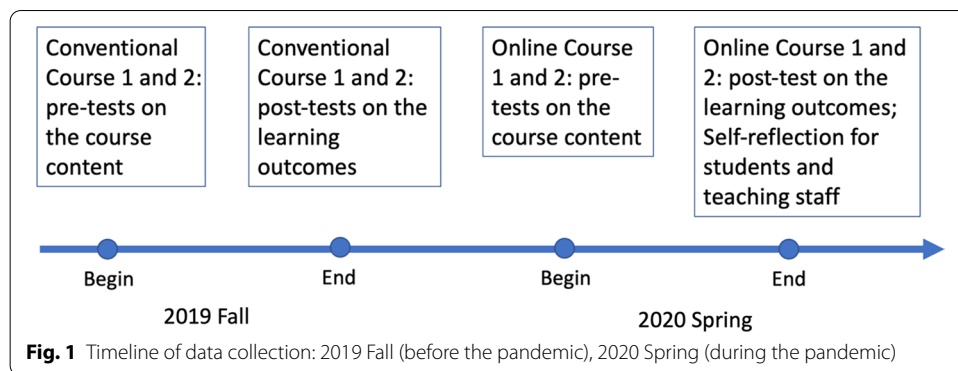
Conventional Course 1 and 2: pre-tests on the course content

Conventional Course 1 and 2: post-tests on the learning outcomes

Online Course 1 and 2: pre-tests on the course content

Online Course 1 and 2: post-test on the learning outcomes; Self-reflection for students and teaching staff

Begin

End

Begin

End

2019 Fall

2020 Spring

**Fig. 1** Timeline of data collection: 2019 Fall (before the pandemic), 2020 Spring (during the pandemic)